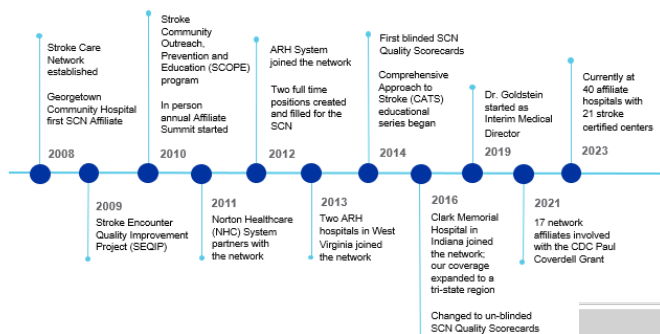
Stroke Care Network established

Georgetown Community Hospital first SCN Affiliate

2008

2009

Stroke Encounter Quality Improvement Project (SEQIP)

Stroke Community Outreach, Prevention and Education (SCOPE) program

In person annual Affiliate Summit started

2010

2011

Norton Healthcare (NHC) System partners with the network

ARH System joined the network

Two full time positions created and filled for the SCN

2012

2013

Two ARH hospitals in West Virginia joined the network

First blinded SCN Quality Scorecards

Comprehensive Approach to Stroke (CATS) educational series began

2014

2016

Clark Memorial Hospital in Indiana joined the network; our coverage expanded to a tri-state region

Changed to un-blinded SCN Quality Scorecards

Dr. Goldstein started as Interim Medical Director

2019

2021

17 network affiliates involved with the CDC Paul Coverdell Grant

Currently at 40 affiliate hospitals with 21 stroke certified centers

2023